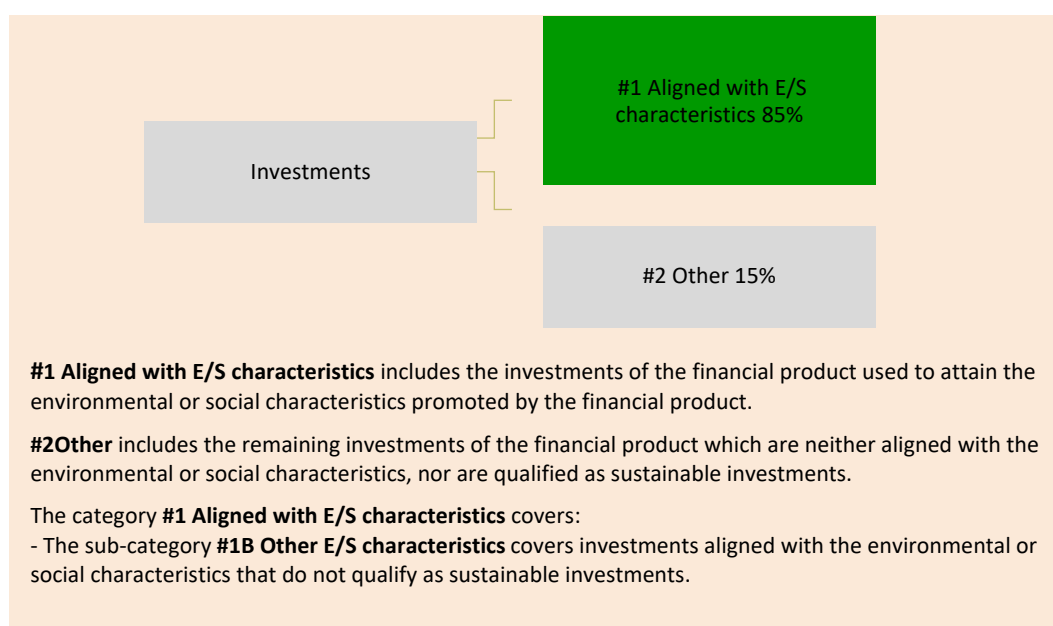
Investments

#1 Aligned with E/S characteristics 85%

#2 Other 15%

**#1 Aligned with E/S characteristics** includes the investments of the financial product used to attain the environmental or social characteristics promoted by the financial product.

**#2Other** includes the remaining investments of the financial product which are neither aligned with the environmental or social characteristics, nor are qualified as sustainable investments.

The category **#1 Aligned with E/S characteristics** covers:
- The sub-category **#1B Other E/S characteristics** covers investments aligned with the environmental or social characteristics that do not qualify as sustainable investments.